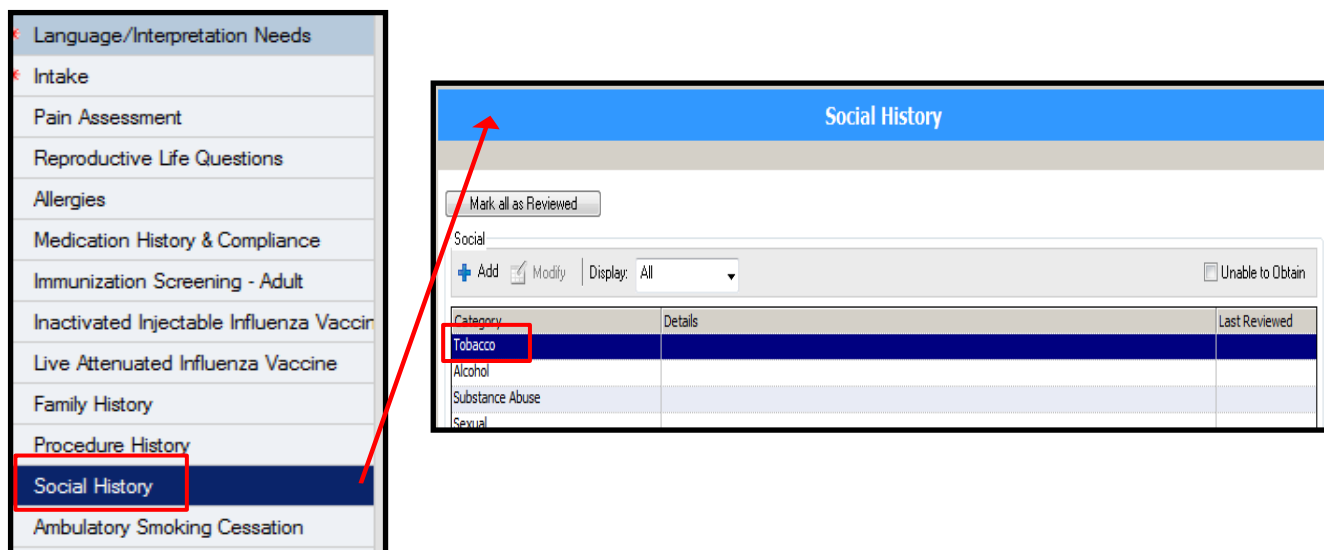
* Language/Interpretation Needs
* Intake
Pain Assessment
Reproductive Life Questions
Allergies
Medication History & Compliance
Immunization Screening - Adult
Inactivated Injectable Influenza Vaccin
Live Attenuated Influenza Vaccine
Family History
Procedure History
Social History
Ambulatory Smoking Cessation

Social History

Mark all as Reviewed

Social

Add Modify Display: All

Unable to Obtain

| Category | Details | Last Reviewed |
|---|---|---|
| Tobacco | | |
| Alcohol | | |
| Substance Abuse | | |
| Sexual | | |